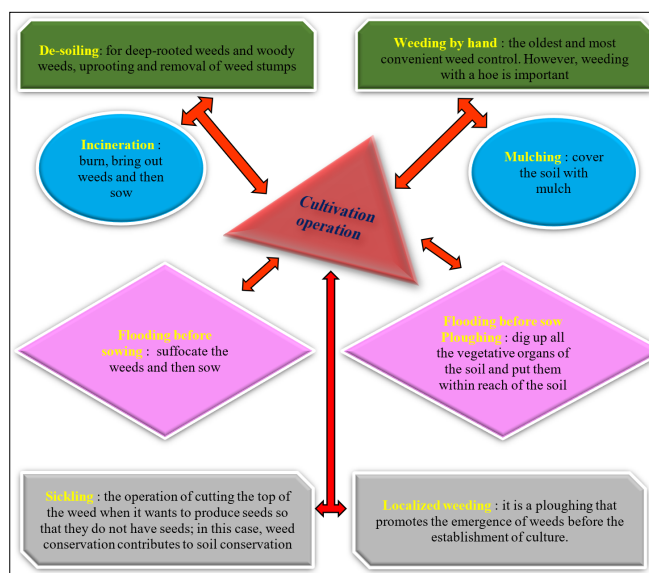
De-soiling: for deep-rooted weeds and woody weeds, uprooting and removal of weed stumps

Weeding by hand: the oldest and most convenient weed control. However, weeding with a hoe is important

Incineration: burn, bring out weeds and then sow

Cultivation operation

Mulching: cover the soil with mulch

Flooding before sowing: suffocate the weeds and then sow

Flooding before sow Ploughing: dig up all the vegetative organs of the soil and put them within reach of the soil

Sickling: the operation of cutting the top of the weed when it wants to produce seeds so that they do not have seeds; in this case, weed conservation contributes to soil conservation

Localized weeding: it is a ploughing that promotes the emergence of weeds before the establishment of culture.